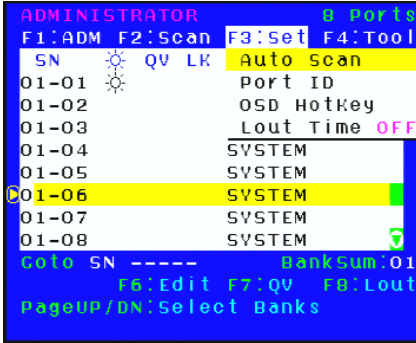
ADMINISTRATOR 8 Ports

F1:ADM F2:Scan F3:Set F4:Tool

SN ☼ QV LK Auto Scan

01-01 ☼ Port ID

01-02 OSD Hotkey

01-03 Lout Time OFF

01-04 SYSTEM

01-05 SYSTEM

01-06 SYSTEM

01-07 SYSTEM

01-08 SYSTEM

Goto SN ----- BankSum:01

F6:Edit F7:QV F8:Lout

PageUP/DN:Select Banks